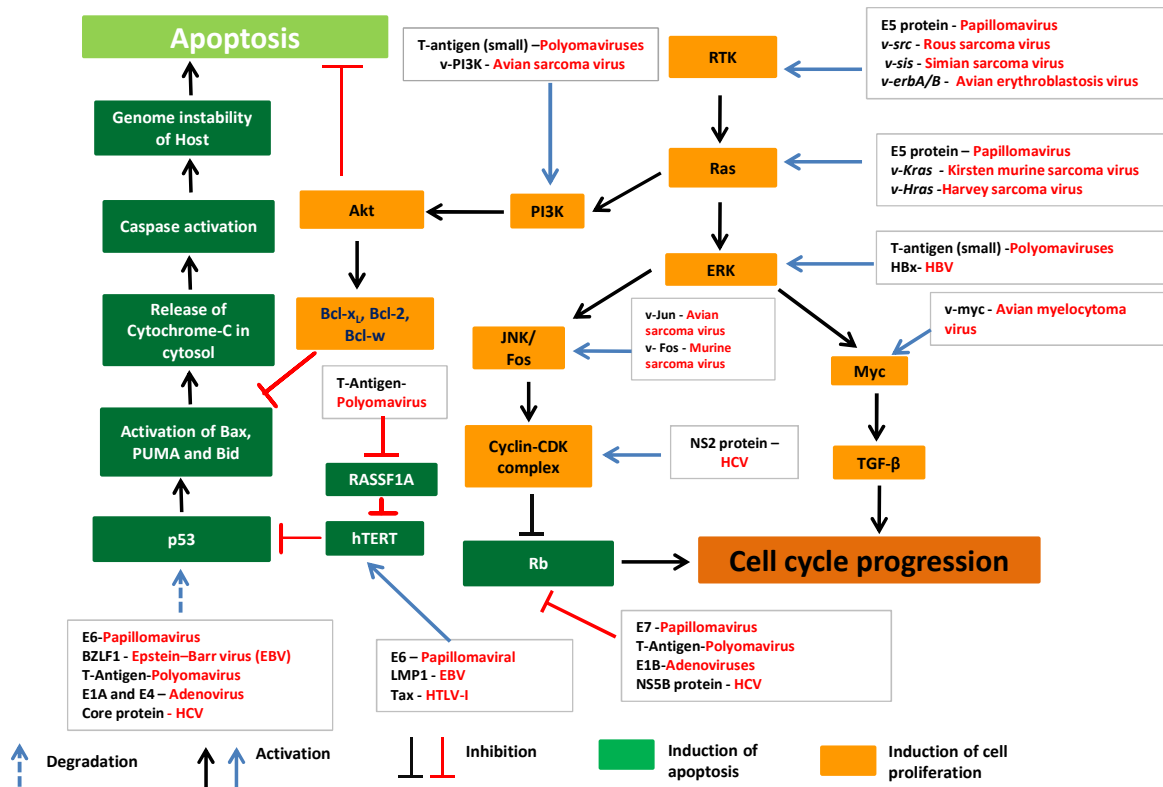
Apoptosis

T-antigen (small) –Polyomaviruses
v-PI3K - Avian sarcoma virus

RTK

E5 protein - Papillomavirus
v-src - Rous sarcoma virus
v-sis - Simian sarcoma virus
v-erbA/B - Avian erythroblastosis virus

Genome instability of Host

Ras

E5 protein – Papillomavirus
v-Kras - Kirsten murine sarcoma virus
v-Hras -Harvey sarcoma virus

Akt

PI3K

Caspase activation

ERK

T-antigen (small) -Polyomaviruses
HBx- HBV

Release of Cytochrome-C in cytosol

Bcl-x$_L$, Bcl-2, Bcl-w

JNK/ Fos

v-Jun - Avian sarcoma virus
v- Fos - Murine sarcoma virus

v-myc - Avian myelocytoma virus

Myc

T-Antigen-Polyomavirus

Activation of Bax, PUMA and Bid

Cyclin-CDK complex

NS2 protein – HCV

TGF-β

RASSF1A

p53

hTERT

Rb

Cell cycle progression

E6-Papillomavirus
BZLF1 - Epstein–Barr virus (EBV)
T-Antigen-Polyomavirus
E1A and E4 – Adenovirus
Core protein - HCV

E6 – Papillomaviral
LMP1 - EBV
Tax - HTLV-I

E7 -Papillomavirus
T-Antigen-Polyomavirus
E1B-Adenoviruses
NS5B protein - HCV

Degradation

Activation

Inhibition

Induction of apoptosis

Induction of cell proliferation